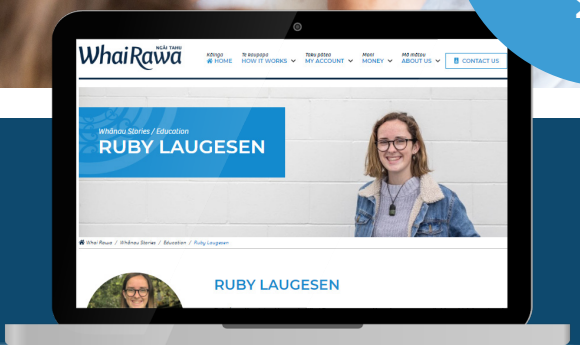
NGĀI TAHU
WhaiRawa

Kāinga
HOME

Te kaupapa
HOW IT WORKS

Taku pātea
MY ACCOUNT

Moni
MONEY

Mō mātou
ABOUT US

CONTACT US

Whānau Stories / Education
RUBY LAUGESEN

Whai Rawa / Whānau Stories / Education / Ruby Laugesen

RUBY LAUGESEN